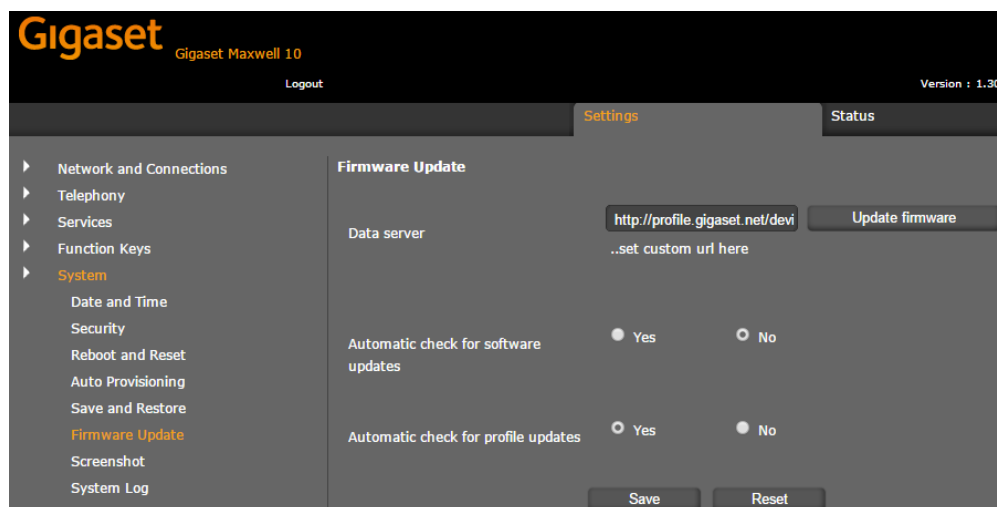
Gigaset Gigaset Maxwell 10

Logout

Version : 1.30

Settings

Status

Network and Connections
Telephony
Services
Function Keys
System
Date and Time
Security
Reboot and Reset
Auto Provisioning
Save and Restore
Firmware Update
Screenshot
System Log

Firmware Update

Data server

http://profile.gigaset.net/devi

Update firmware

..set custom url here

Automatic check for software updates

Yes

No

Automatic check for profile updates

Yes

No

Save

Reset